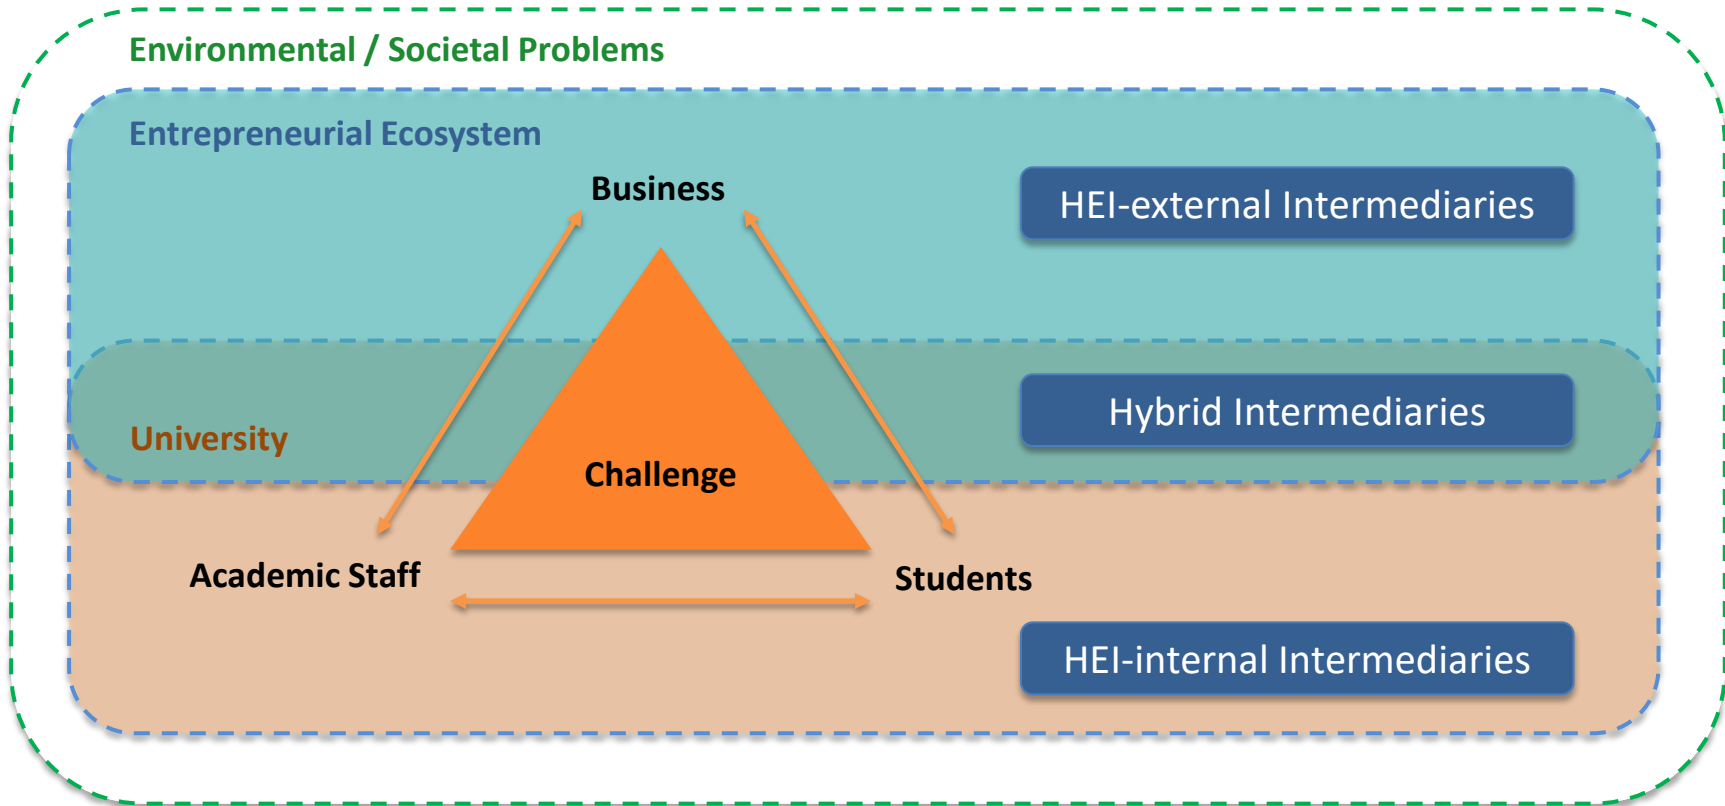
Environmental / Societal Problems

Entrepreneurial Ecosystem

Business

HEI-external Intermediaries

University

Challenge

Hybrid Intermediaries

Academic Staff

Students

HEI-internal Intermediaries